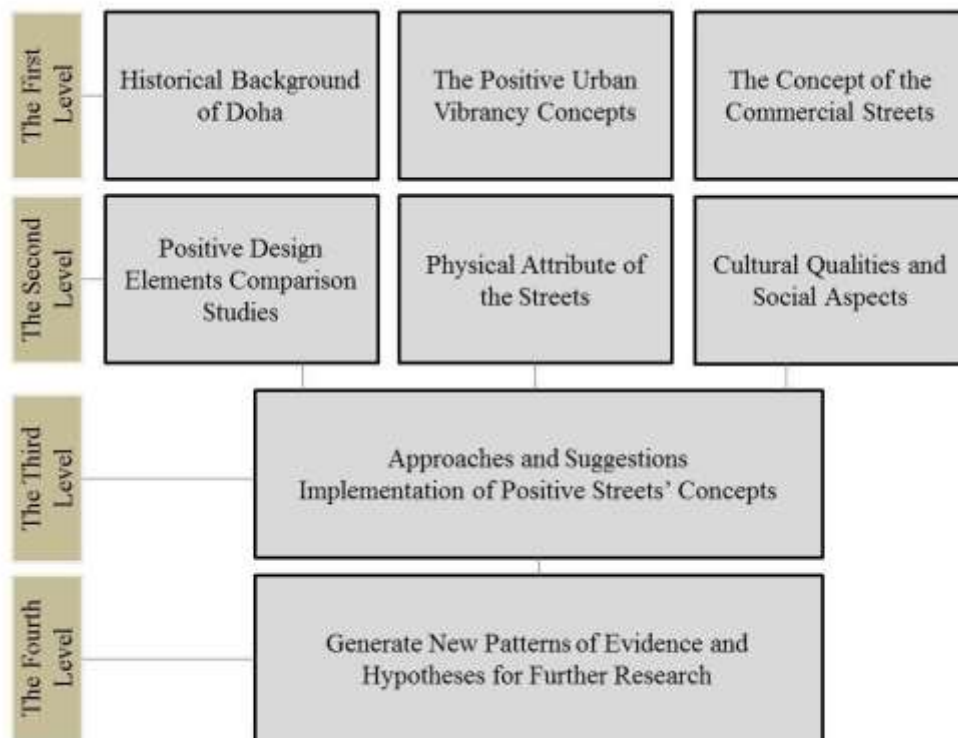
The First Level

Historical Background of Doha

The Positive Urban Vibrancy Concepts

The Concept of the Commercial Streets

The Second Level

Positive Design Elements Comparison Studies

Physical Attribute of the Streets

Cultural Qualities and Social Aspects

The Third Level

Approaches and Suggestions Implementation of Positive Streets' Concepts

The Fourth Level

Generate New Patterns of Evidence and Hypotheses for Further Research